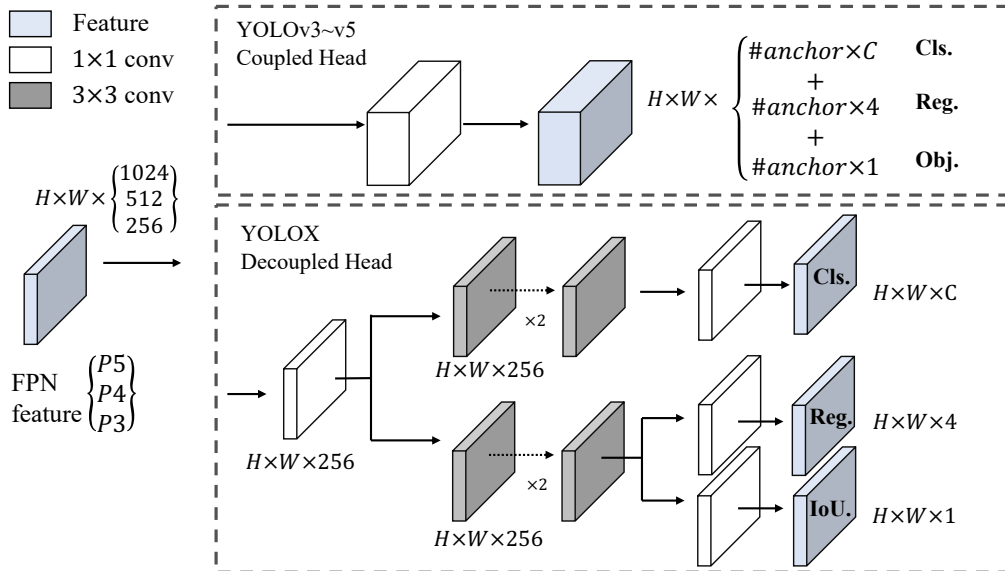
Feature
1×1 conv
3×3 conv

YOLOv3~v5
Coupled Head

$H \times W \times \begin{cases} \#anchor \times C \\ + \\ \#anchor \times 4 \\ + \\ \#anchor \times 1 \end{cases}$

Cls.
Reg.
Obj.

$H \times W \times \begin{Bmatrix} 1024 \\ 512 \\ 256 \end{Bmatrix}$

FPN feature $\begin{Bmatrix} P5 \\ P4 \\ P3 \end{Bmatrix}$

YOLOX
Decoupled Head

×2

$H \times W \times 256$

Cls.

$H \times W \times C$

$H \times W \times 256$

Reg.

$H \times W \times 4$

×2

$H \times W \times 256$

IoU.

$H \times W \times 1$